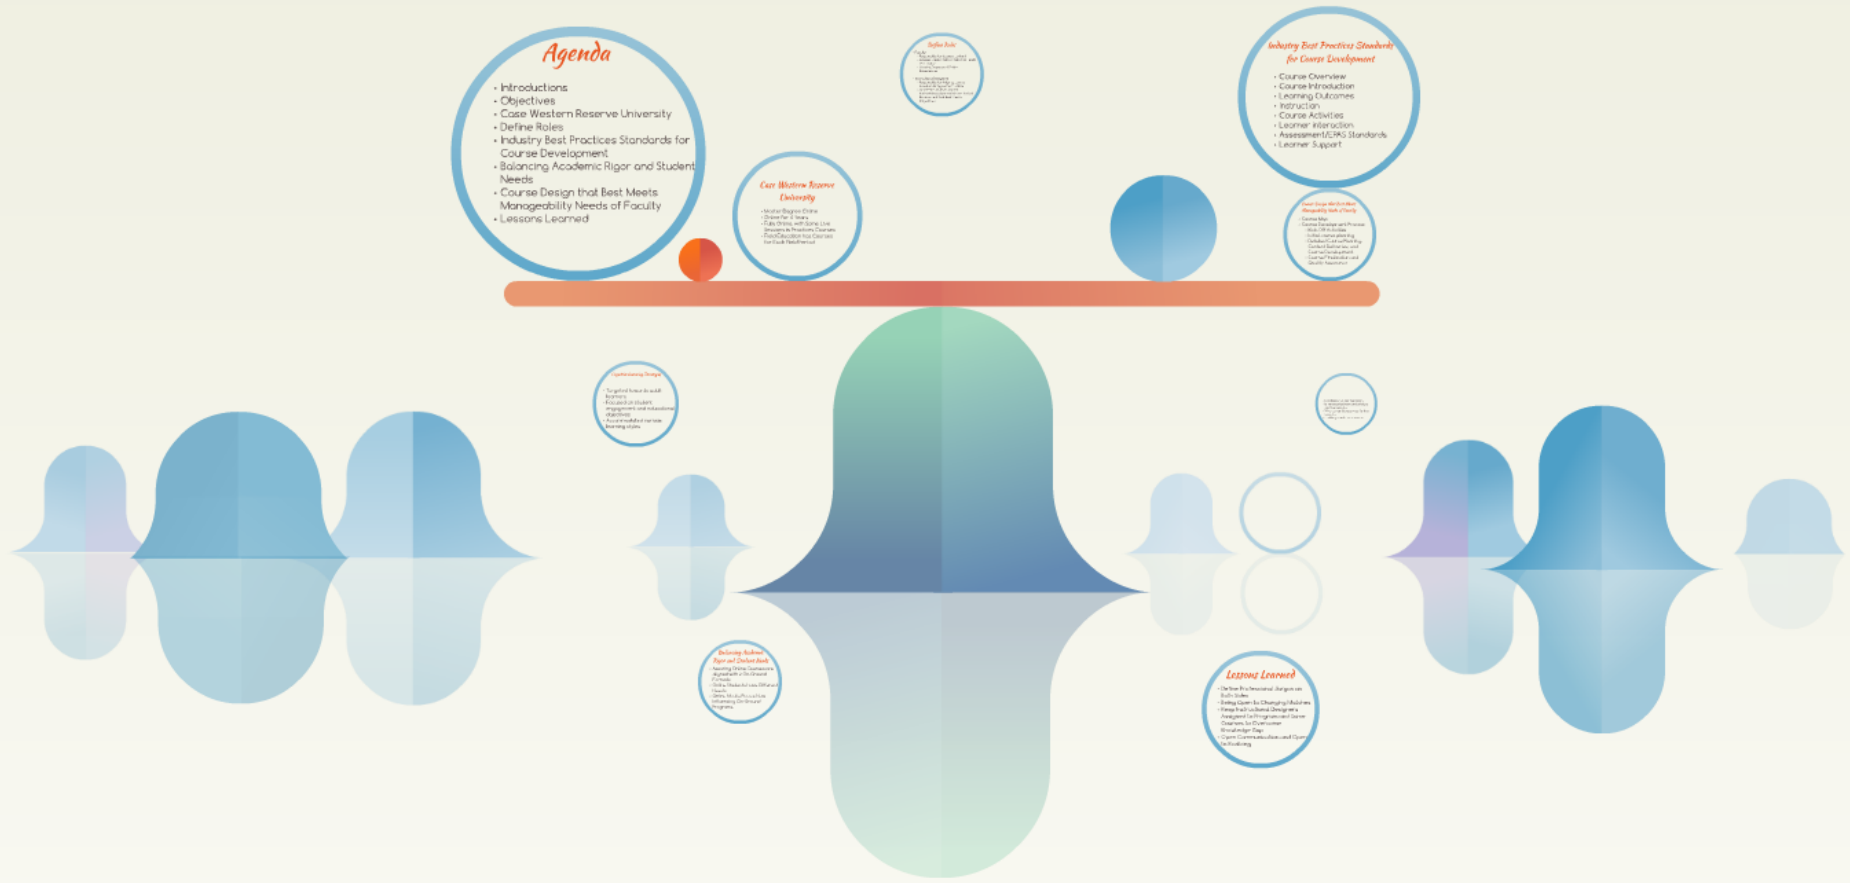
Agenda

- Introductions
- Objectives
- Case Western Reserve University
- Define Roles
- Industry Best Practices Standards for Course Development
- Balancing Academic Rigor and Student Needs
- Course Design that Best Meets Manageability Needs of Faculty
- Lessons Learned

Define Roles

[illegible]

Case Western Reserve University

- Master Degree Online
- Online For 3 Years
- Fully Online, with Some Live Sessions & Practicum Courses
- Point/Education Courses for Each Enrollment

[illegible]

Industry Best Practices Standards for Course Development

- Course Overview
- Course Introduction
- Learning Outcomes
- Instruction
- Course Activities
- Learner Interaction
- Assessment/CRAS Standards
- Learner Support

Course Design that Best Meets Manageability Needs of Faculty

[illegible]

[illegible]

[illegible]

Balancing Academic Rigor and Student Needs

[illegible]

Lessons Learned

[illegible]